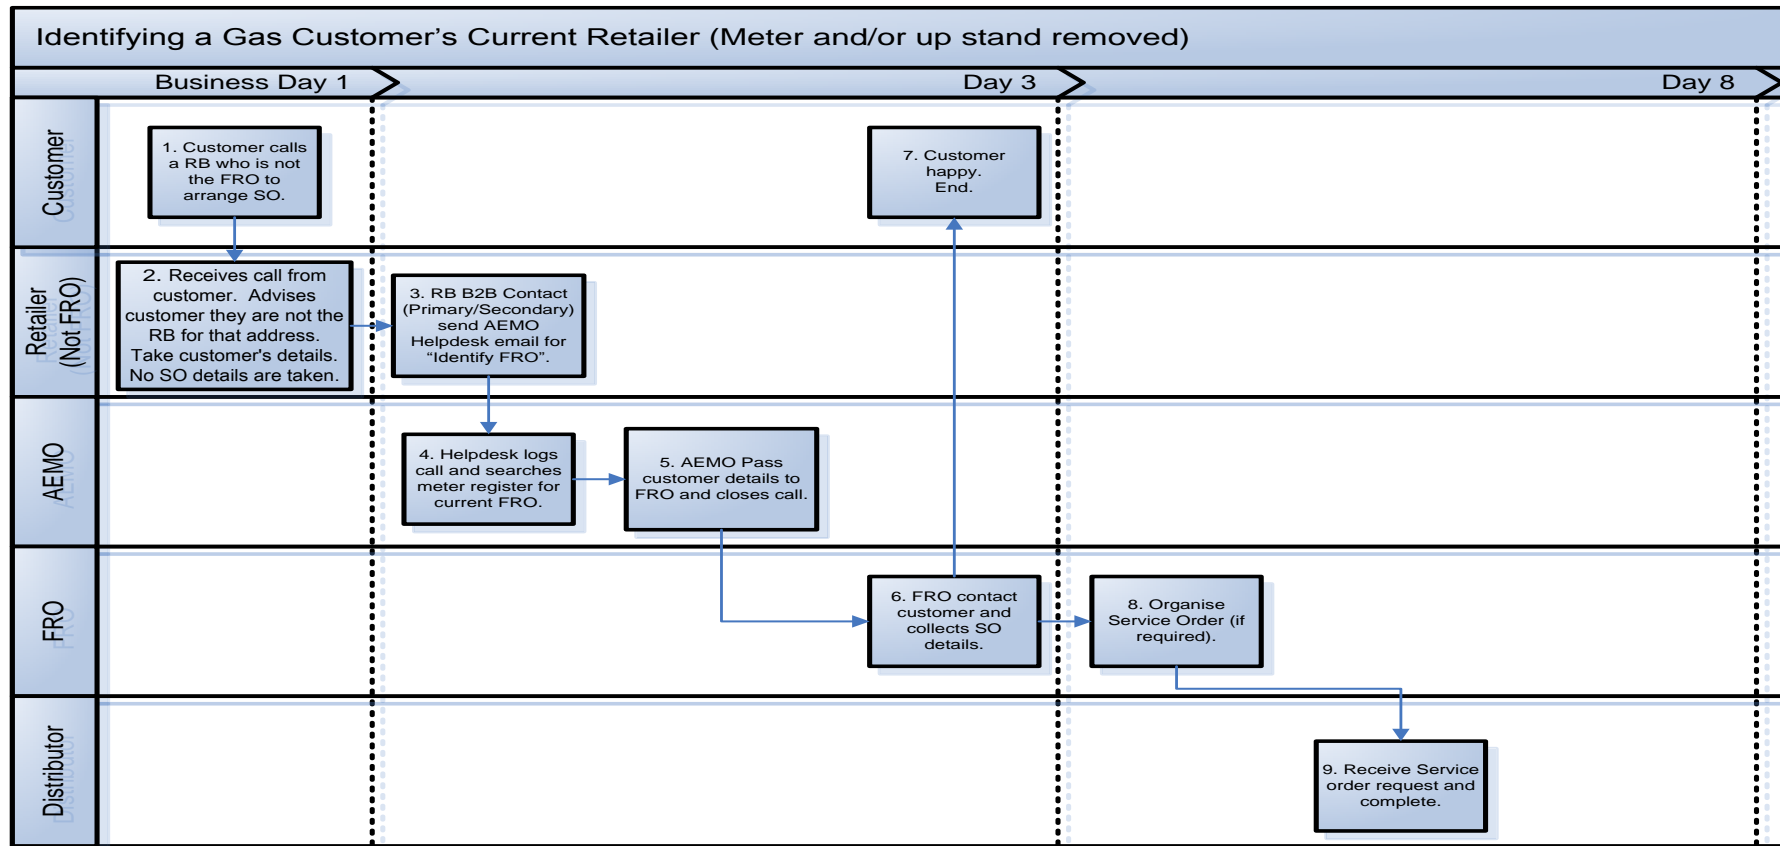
Identifying a Gas Customer's Current Retailer (Meter and/or up stand removed)

Business Day 1

Day 3

Day 8

Customer

Retailer (Not FRO)

AEMO

FRO

Distributor

1. Customer calls a RB who is not the FRO to arrange SO.

2. Receives call from customer. Advises customer they are not the RB for that address. Take customer's details. No SO details are taken.

3. RB B2B Contact (Primary/Secondary) send AEMO Helpdesk email for "Identify FRO".

4. Helpdesk logs call and searches meter register for current FRO.

5. AEMO Pass customer details to FRO and closes call.

6. FRO contact customer and collects SO details.

7. Customer happy. End.

8. Organise Service Order (if required).

9. Receive Service order request and complete.